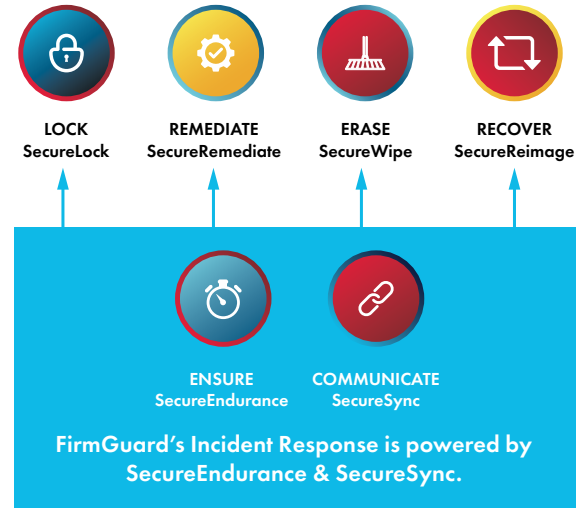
LOCK
SecureLock

REMEDIATE
SecureRemediate

ERASE
SecureWipe

RECOVER
SecureReimage

ENSURE
SecureEndurance

COMMUNICATE
SecureSync

FirmGuard’s Incident Response is powered by SecureEndurance & SecureSync.